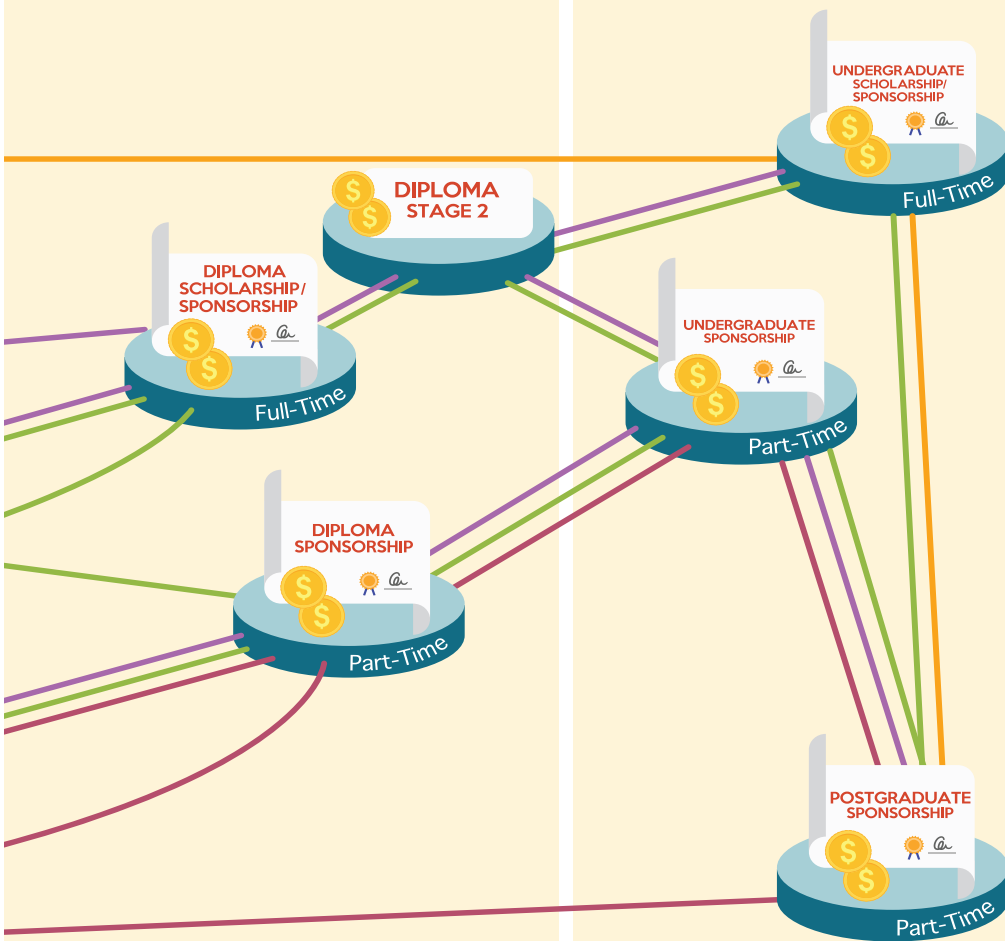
UNDERGRADUATE SCHOLARSHIP/ SPONSORSHIP

Full-Time

DIPLOMA STAGE 2

DIPLOMA SCHOLARSHIP/ SPONSORSHIP

Full-Time

UNDERGRADUATE SPONSORSHIP

Part-Time

DIPLOMA SPONSORSHIP

Part-Time

POSTGRADUATE SPONSORSHIP

Part-Time